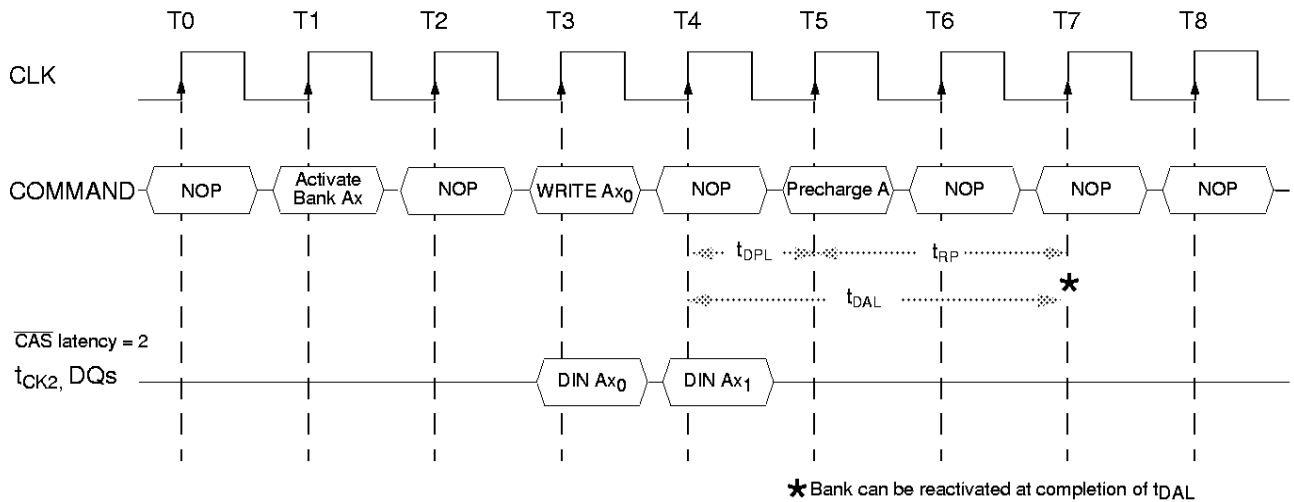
T0 T1 T2 T3 T4 T5 T6 T7 T8

CLK

COMMAND NOP Activate Bank Ax NOP WRITE $Ax_0$ NOP Precharge A NOP NOP NOP

$t_{DPL}$ $t_{RP}$

$t_{DAL}$ ★

$\overline{CAS}$ latency = 2

$t_{CK2}$, DQs DIN $Ax_0$ DIN $Ax_1$

★ Bank can be reactivated at completion of $t_{DAL}$